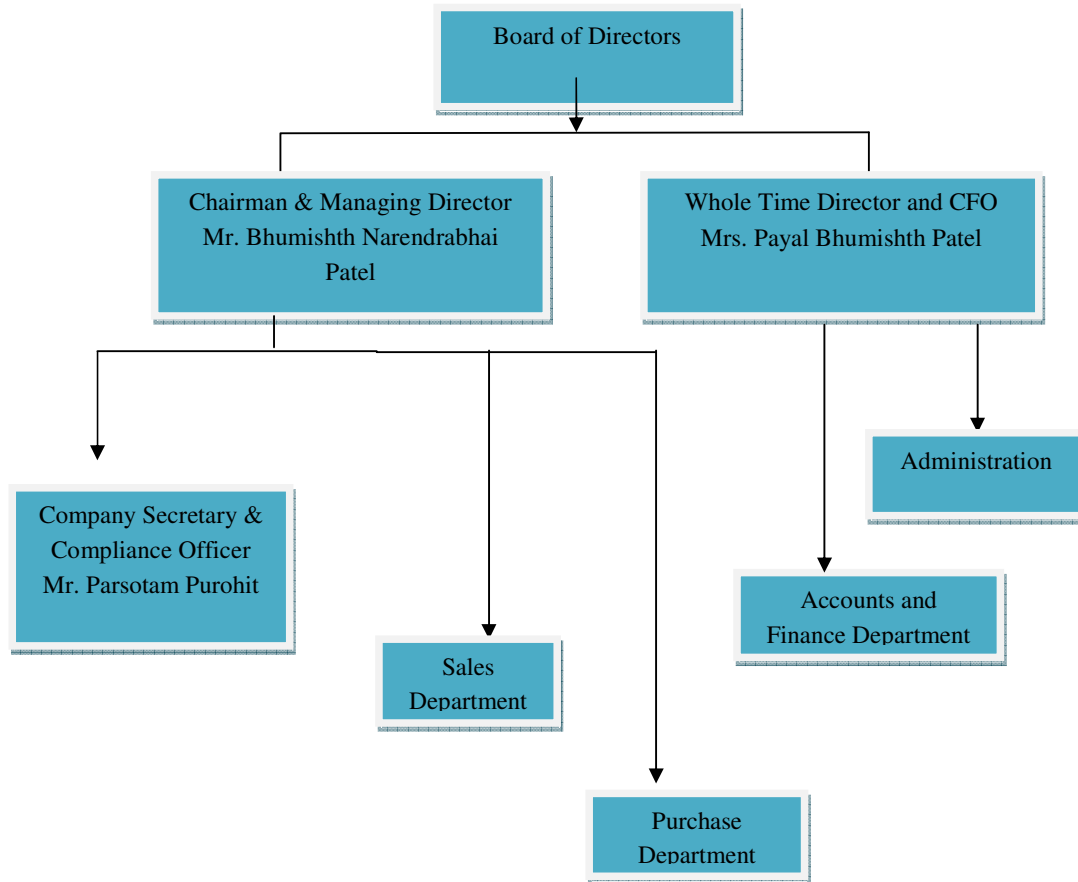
Board of Directors

Chairman & Managing Director
Mr. Bhumishth Narendrabhai Patel

Whole Time Director and CFO
Mrs. Payal Bhumishth Patel

Company Secretary & Compliance Officer
Mr. Parsotam Purohit

Sales Department

Purchase Department

Administration

Accounts and Finance Department